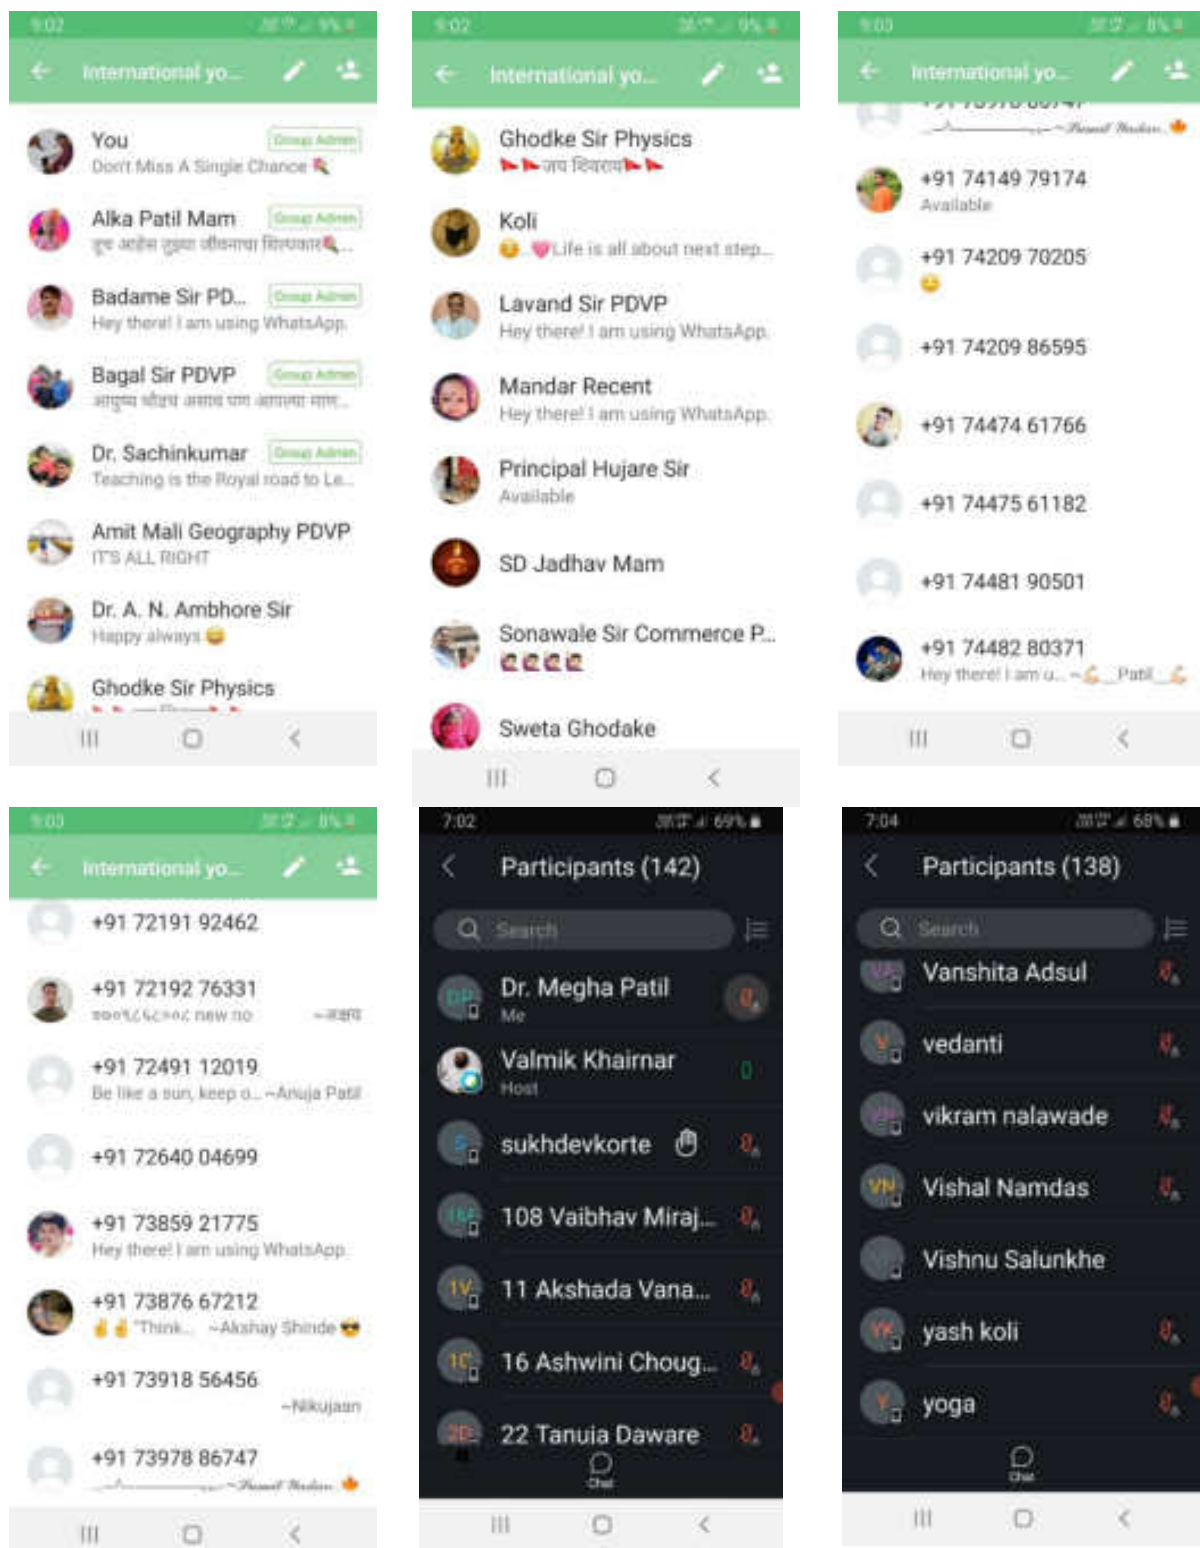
9:02

International yo...

You
Group Admin
Don't Miss A Single Chance

Alka Patil Mam
Group Admin
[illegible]

Badame Sir PD...
Group Admin
Hey there! I am using WhatsApp.

Bagal Sir PDVP
Group Admin
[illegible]

Dr. Sachinkumar
Group Admin
Teaching is the Royal road to Le...

Amit Mali Geography PDVP
IT'S ALL RIGHT

Dr. A. N. Ambhore Sir
Happy always

Ghodke Sir Physics

9:02

International yo...

Ghodke Sir Physics
जय शिवराय

Koli
Life is all about next step...

Lavand Sir PDVP
Hey there! I am using WhatsApp.

Mandar Recent
Hey there! I am using WhatsApp.

Principal Hujare Sir
Available

SD Jadhav Mam

Sonawale Sir Commerce P...

Sweta Ghodake

9:03

International yo...

+91 74149 79174
Available

+91 74209 70205

+91 74209 86595

+91 74474 61766

+91 74475 61182

+91 74481 90501

+91 74482 80371
Hey there! I am u... Patil

9:03

International yo...

+91 72191 92462

+91 72192 76331
new no

+91 72491 12019
Be like a sun, keep o... ~Anuja Patil

+91 72640 04699

+91 73859 21775
Hey there! I am using WhatsApp.

+91 73876 67212
"Think... ~Akshay Shinde

+91 73918 56456
~Nikujaan

+91 73978 86747

7:02
69%

Participants (142)

Search

DP
Dr. Megha Patil
Me

Valmik Khairnar
Host

S
sukhdevkorte

1V
108 Vaibhav Miraj...

1V
11 Akshada Vana...

1C
16 Ashwini Choug...

2D
22 Tanuja Daware

Chat

7:04
68%

Participants (138)

Search

VA
Vanshita Adsul

V
vedanti

VN
vikram nalawade

VN
Vishal Namdas

Vishnu Salunkhe

YK
yash koli

Y
yoga

Chat